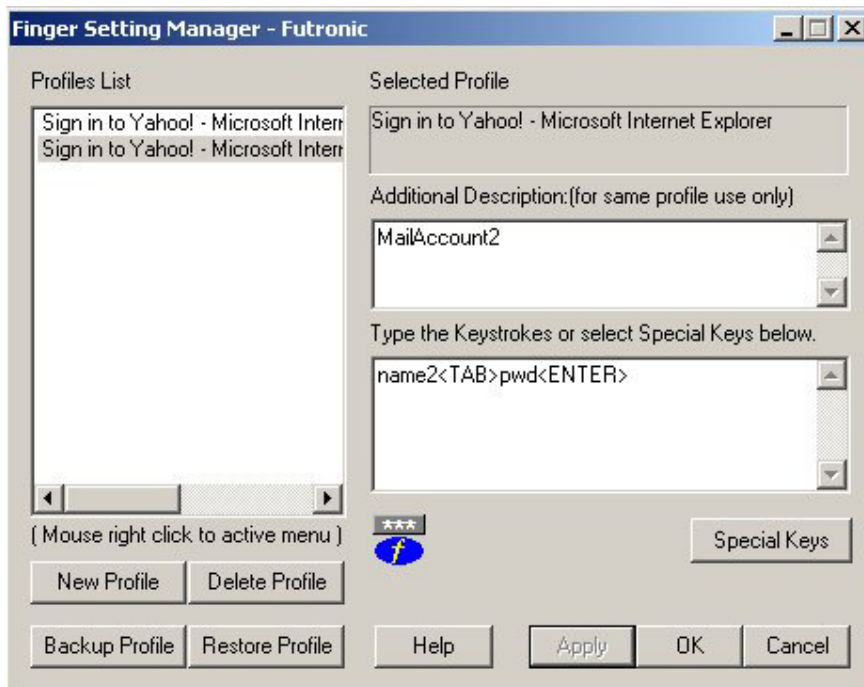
Finger Setting Manager - Futronic

Profiles List

Sign in to Yahoo! - Microsoft Interr
Sign in to Yahoo! - Microsoft Interr

( Mouse right click to active menu )

New Profile

Delete Profile

Backup Profile

Restore Profile

Selected Profile

Sign in to Yahoo! - Microsoft Internet Explorer

Additional Description:(for same profile use only)

MailAccount2

Type the Keystrokes or select Special Keys below.

name2<TAB>pwd<ENTER>

***
f

Special Keys

Help

Apply

OK

Cancel